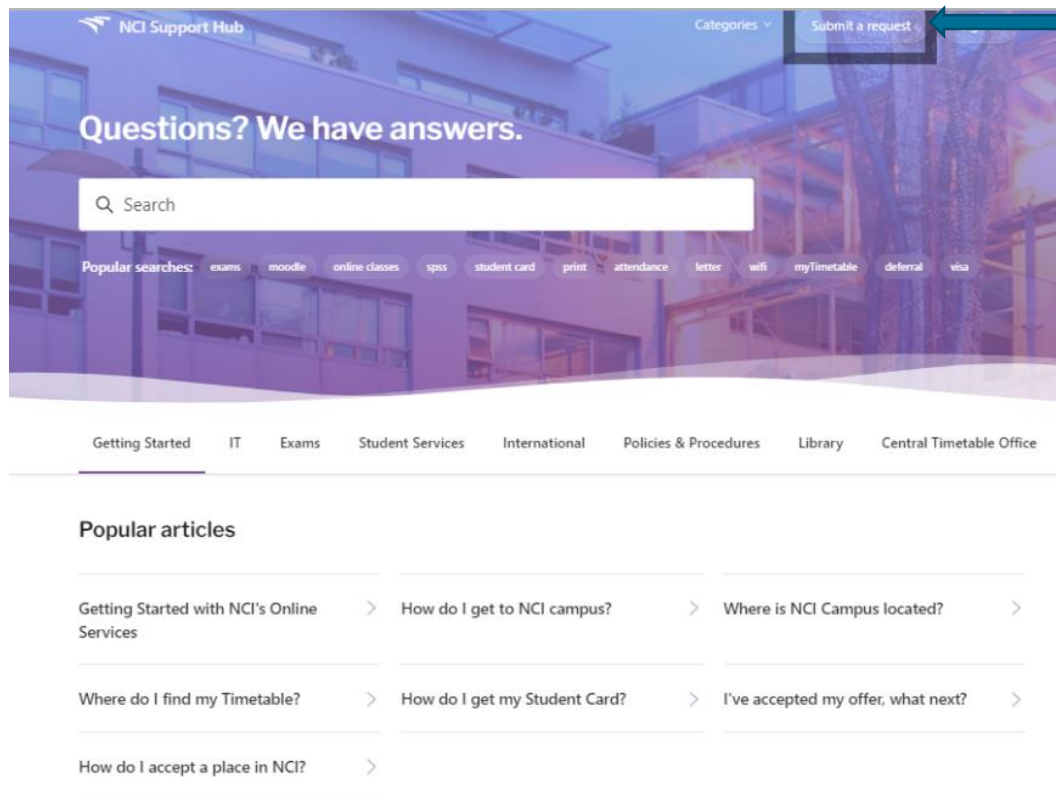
NCI Support Hub

Categories

Submit a request

Questions? We have answers.

Search

Popular searches: exams moodle online classes spss student card print attendance letter wifi myTimetable deferral visa

Getting Started IT Exams Student Services International Policies & Procedures Library Central Timetable Office

Popular articles

Getting Started with NCI's Online Services

How do I get to NCI campus?

Where is NCI Campus located?

Where do I find my Timetable?

How do I get my Student Card?

I've accepted my offer, what next?

How do I accept a place in NCI?